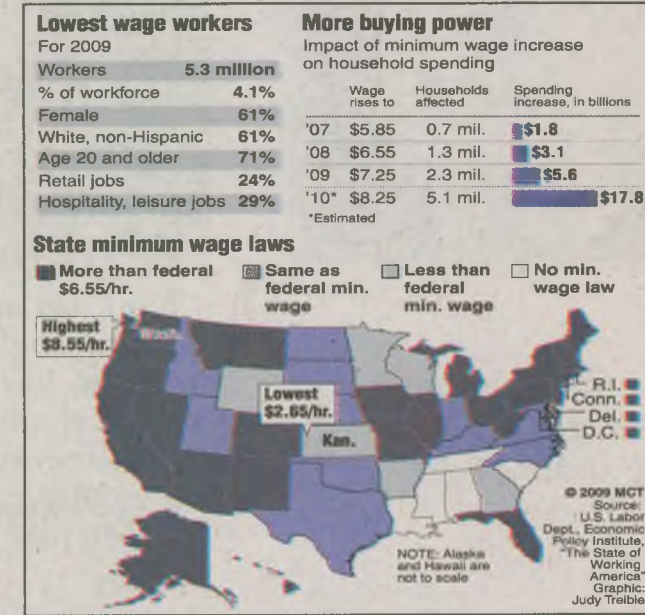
**Lowest wage workers**
For 2009

| | |
|---|---|
| Workers | 5.3 million |
| % of workforce | 4.1% |
| Female | 61% |
| White, non-Hispanic | 61% |
| Age 20 and older | 71% |
| Retail jobs | 24% |
| Hospitality, leisure jobs | 29% |

**More buying power**
Impact of minimum wage increase on household spending

| | Wage rises to | Households affected | Spending increase, in billions |
|---|---|---|---|
| '07 | \$5.85 | 0.7 mil. | \$1.8 |
| '08 | \$6.55 | 1.3 mil. | \$3.1 |
| '09 | \$7.25 | 2.3 mil. | \$5.6 |
| '10* | \$8.25 | 5.1 mil. | \$17.8 |

*Estimated

**State minimum wage laws**
More than federal \$6.55/hr.
Same as federal min. wage
Less than federal min. wage
No min. wage law

Highest \$8.55/hr.
Wash.
Lowest \$2.65/hr.
Kan.
R.I.
Conn.
Del.
D.C.

NOTE: Alaska and Hawaii are not to scale

© 2009 MCT
Source: U.S. Labor Dept., Economic Policy Institute, "The State of Working America"
Graphic: Judy Treible